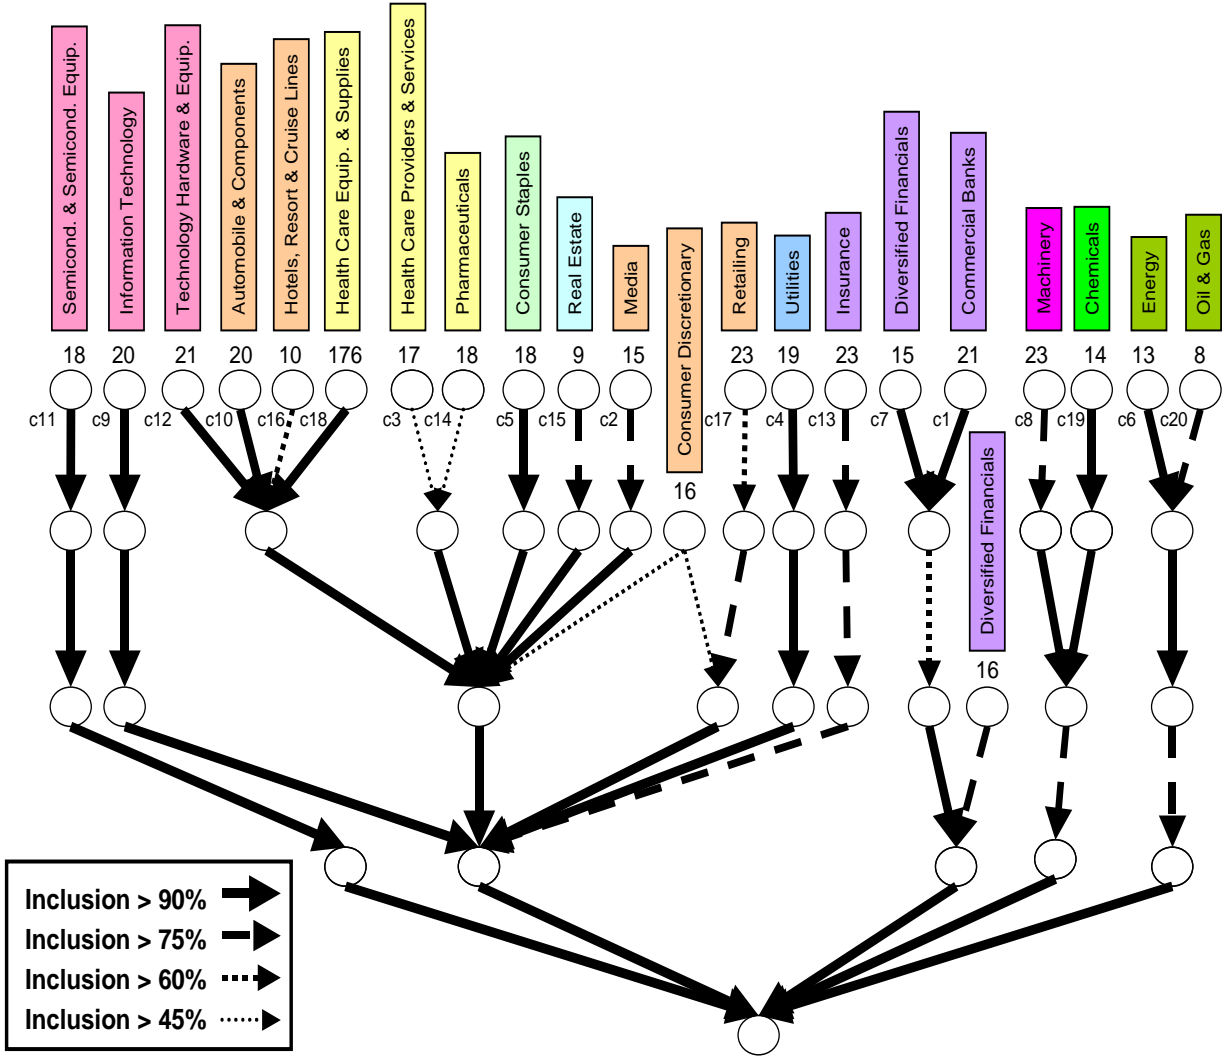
Semicond. & Semicond. Equip.
Information Technology
Technology Hardware & Equip.
Automobile & Components
Hotels, Resort & Cruise Lines
Health Care Equip. & Supplies
Health Care Providers & Services
Pharmaceuticals
Consumer Staples
Real Estate
Media
Consumer Discretionary
Retailing
Utilities
Insurance
Diversified Financials
Commercial Banks
Machinery
Chemicals
Energy
Oil & Gas

18 20 21 20 10 176 17 18 18 9 15 23 19 23 15 21 23 14 13 8

c11 c9 c12 c10 c16 c18 c3 c14 c5 c15 c2 c17 c4 c13 c7 c1 c8 c19 c6 c20

16

Diversified Financials

16

Inclusion > 90%
Inclusion > 75%
Inclusion > 60%
Inclusion > 45%